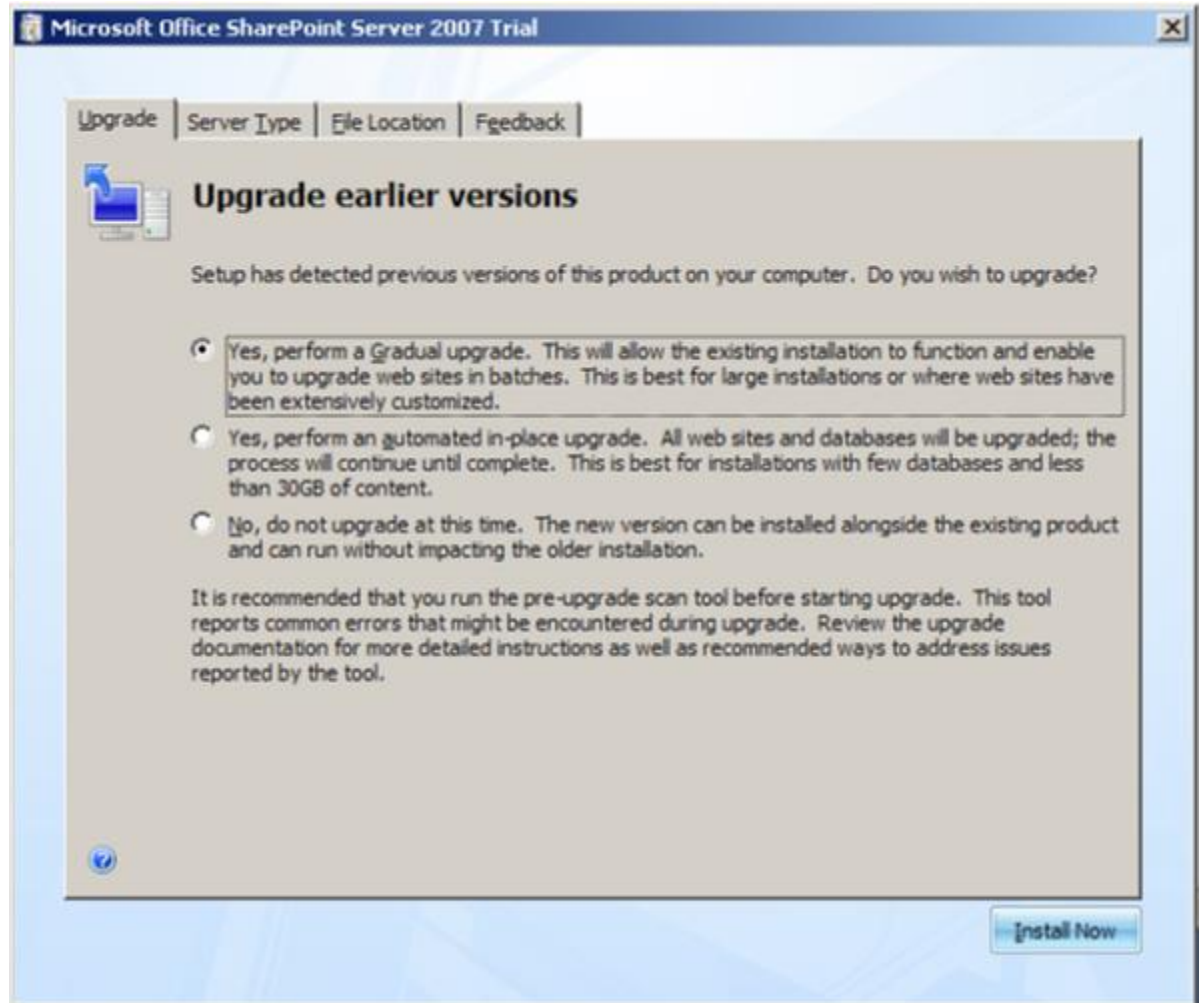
Microsoft Office SharePoint Server 2007 Trial

Upgrade | Server Type | File Location | Feedback

Upgrade earlier versions

Setup has detected previous versions of this product on your computer. Do you wish to upgrade?

Yes, perform a Gradual upgrade. This will allow the existing installation to function and enable you to upgrade web sites in batches. This is best for large installations or where web sites have been extensively customized.

Yes, perform an automated in-place upgrade. All web sites and databases will be upgraded; the process will continue until complete. This is best for installations with few databases and less than 30GB of content.

No, do not upgrade at this time. The new version can be installed alongside the existing product and can run without impacting the older installation.

It is recommended that you run the pre-upgrade scan tool before starting upgrade. This tool reports common errors that might be encountered during upgrade. Review the upgrade documentation for more detailed instructions as well as recommended ways to address issues reported by the tool.

Install Now